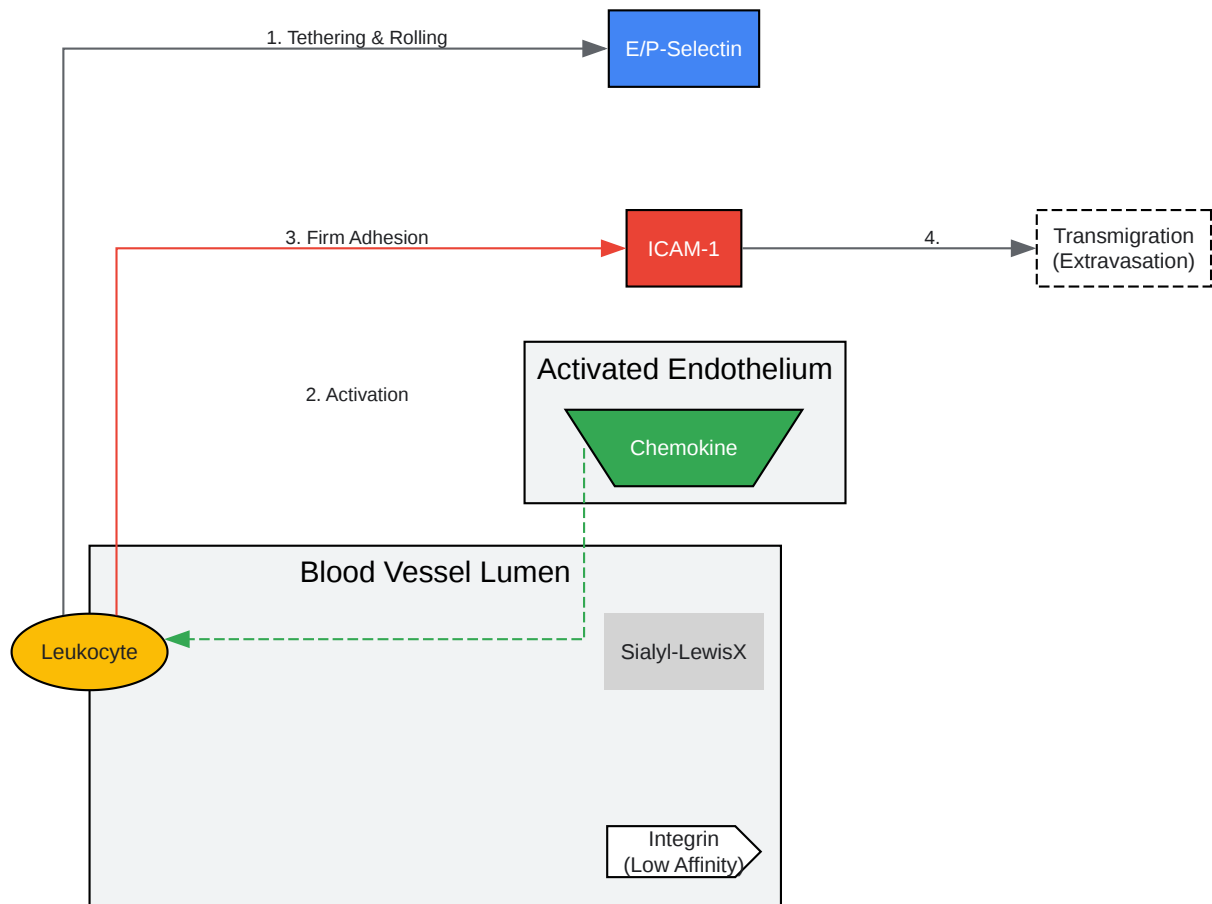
1. Tethering & Rolling

E/P-Selectin

3. Firm Adhesion

ICAM-1

4.

Transmigration (Extravasation)

Activated Endothelium

2. Activation

Chemokine

Blood Vessel Lumen

Leukocyte

Sialyl-LewisX

Integrin (Low Affinity)